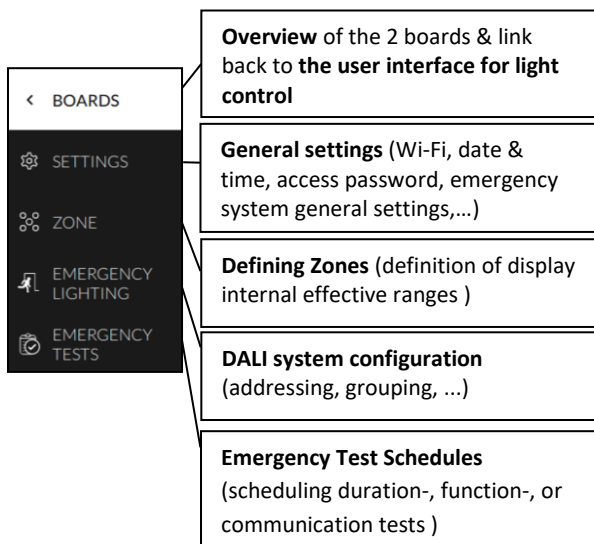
< BOARDS

SETTINGS

ZONE

EMERGENCY LIGHTING

EMERGENCY TESTS

**Overview** of the 2 boards & link back to **the user interface for light control**

**General settings** (Wi-Fi, date & time, access password, emergency system general settings,…)

**Defining Zones** (definition of display internal effective ranges )

**DALI system configuration** (addressing, grouping, ...)

**Emergency Test Schedules** (scheduling duration-, function-, or communication tests )